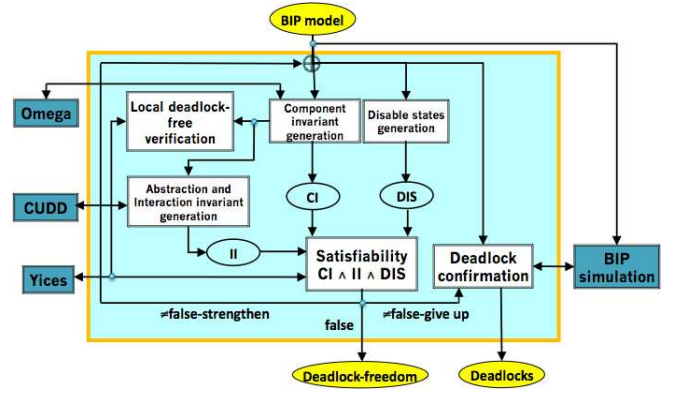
BIP model

Omega

Local deadlock-free verification

Component invariant generation

Disable states generation

CUDD

Abstraction and Interaction invariant generation

CI

DIS

II

Satisfiability CI ∧ II ∧ DIS

Deadlock confirmation

BIP simulation

Yices

≠false-strengthen

false

≠false-give up

Deadlock-freedom

Deadlocks